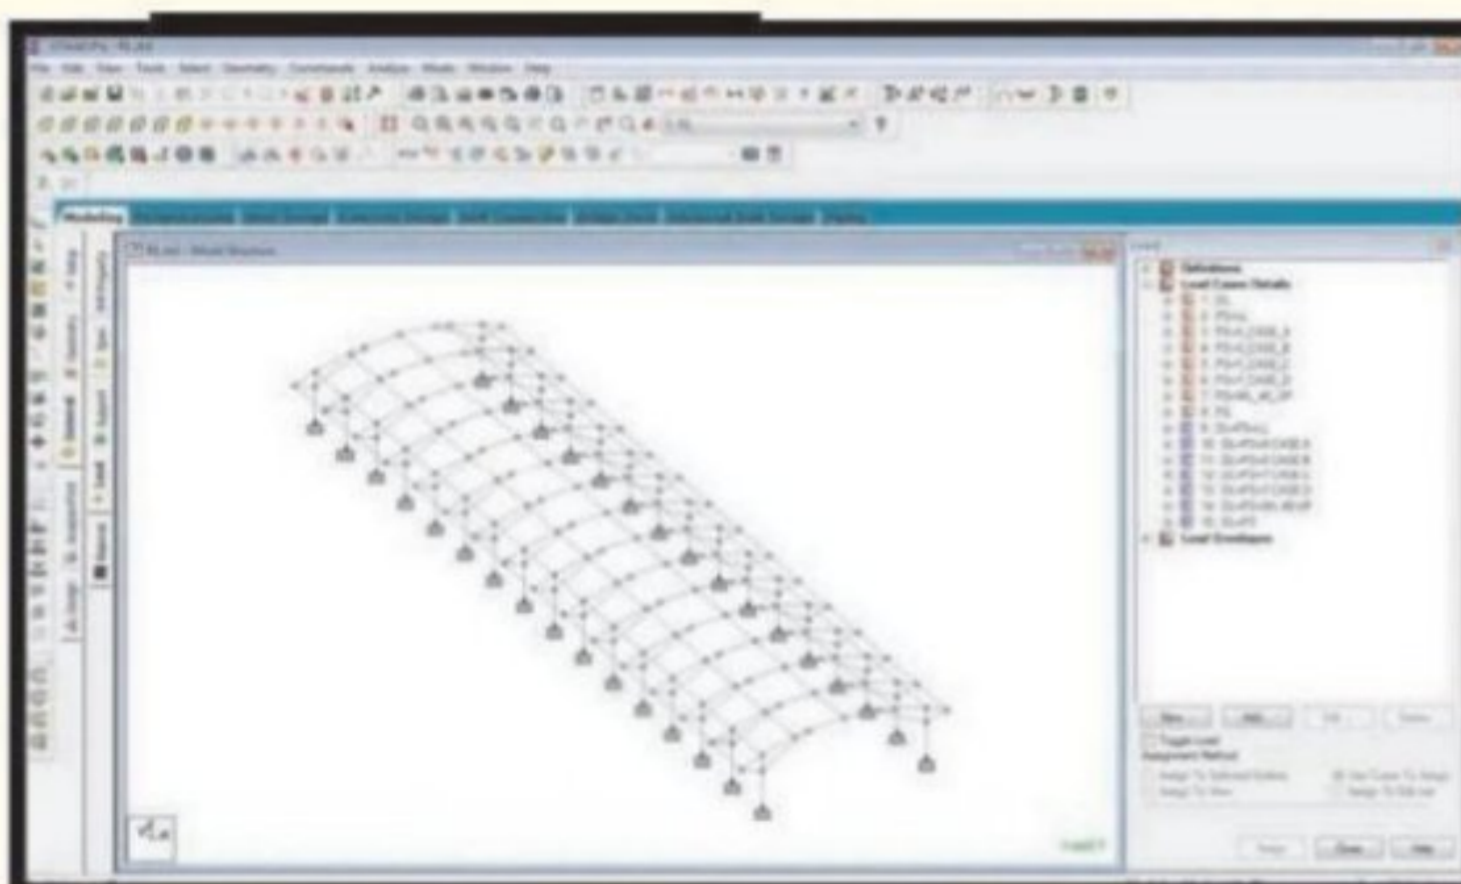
STAAD.Pro

File Edit View Tools Select Geometry Commands Analyze Mode Window Help

Modeling

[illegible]

Load

Definitions
Load Cases Details
1: DL
2: PDmz
3: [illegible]
4: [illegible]
5: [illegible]
6: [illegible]
7: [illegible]
8: PL
9: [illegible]
10: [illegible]
11: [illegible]
12: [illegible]
13: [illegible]
14: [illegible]
15: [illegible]
Load Envelopes

New Add Edit Delete

Toggle Load
Assignment Method

Assign To Selected Entities
Assign To View
Use Cursor To Assign
Assign To Edit List

Assign Close Help